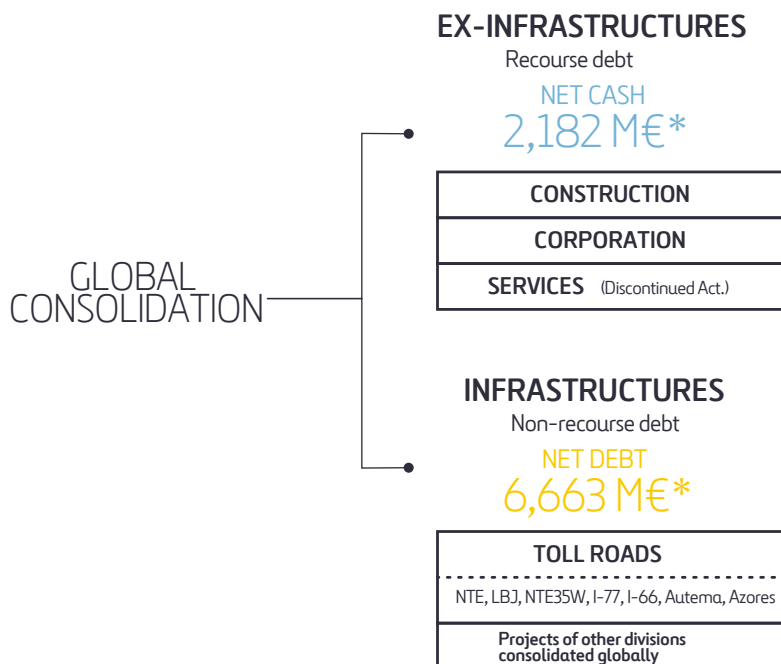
GLOBAL CONSOLIDATION

EX-INFRASTRUCTURES
Recourse debt
NET CASH
2,182 M€*

CONSTRUCTION
CORPORATION
SERVICES (Discontinued Act.)

INFRASTRUCTURES
Non-recourse debt
NET DEBT
6,663 M€*

TOLL ROADS
NTE, LBJ, NTE35W, I-77, I-66, Autema, Azores
Projects of other divisions consolidated globally